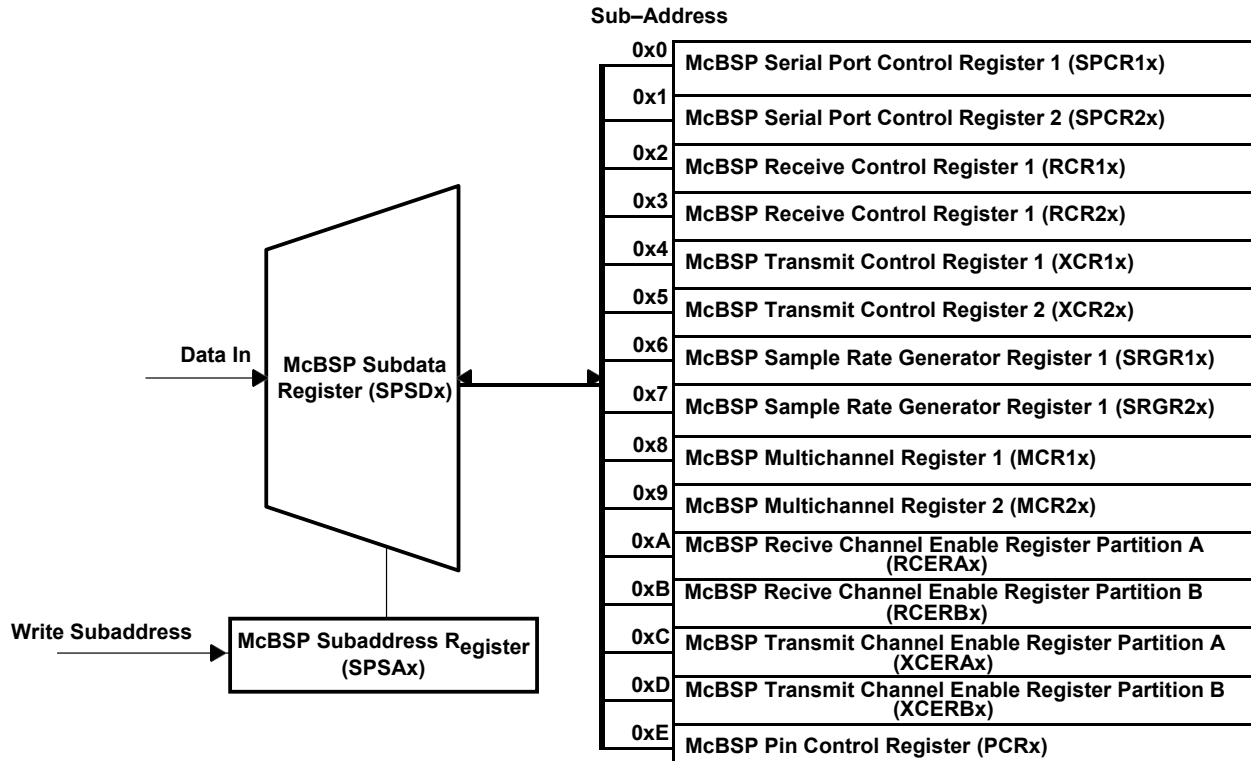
Sub–Address

0x0 McBSP Serial Port Control Register 1 (SPCR1x)
0x1 McBSP Serial Port Control Register 2 (SPCR2x)
0x2 McBSP Receive Control Register 1 (RCR1x)
0x3 McBSP Receive Control Register 1 (RCR2x)
0x4 McBSP Transmit Control Register 1 (XCR1x)
0x5 McBSP Transmit Control Register 2 (XCR2x)
0x6 McBSP Sample Rate Generator Register 1 (SRGR1x)
0x7 McBSP Sample Rate Generator Register 1 (SRGR2x)
0x8 McBSP Multichannel Register 1 (MCR1x)
0x9 McBSP Multichannel Register 2 (MCR2x)
0xA McBSP Recive Channel Enable Register Partition A (RCERAx)
0xB McBSP Recive Channel Enable Register Partition B (RCERBx)
0xC McBSP Transmit Channel Enable Register Partition A (XCERAx)
0xD McBSP Transmit Channel Enable Register Partition B (XCERBx)
0xE McBSP Pin Control Register (PCRx)

Data In

McBSP Subdata Register (SPSDx)

Write Subaddress

McBSP Subaddress Register (SPSAx)